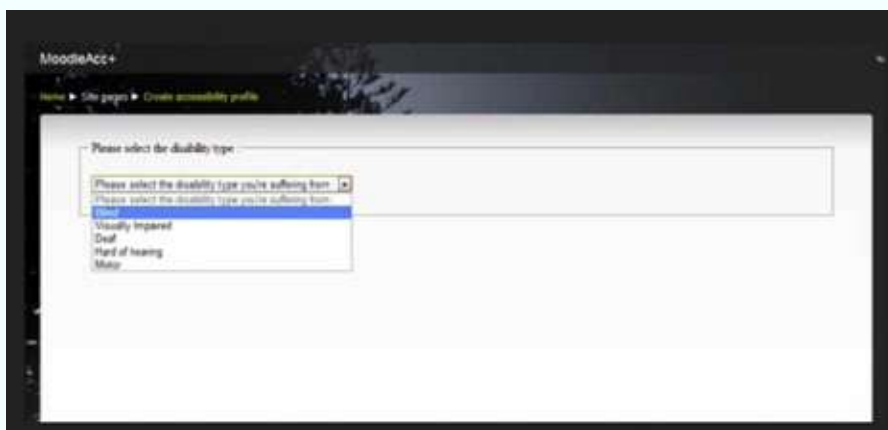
MoodleAcc+

Home ▶ Site pages ▶ Create accessibility profile

Please select the disability type

Please select the disability type you're suffering from

Please select the disability type you're suffering from
Blind
Visually Impaired
Deaf
Hard of hearing
Motor